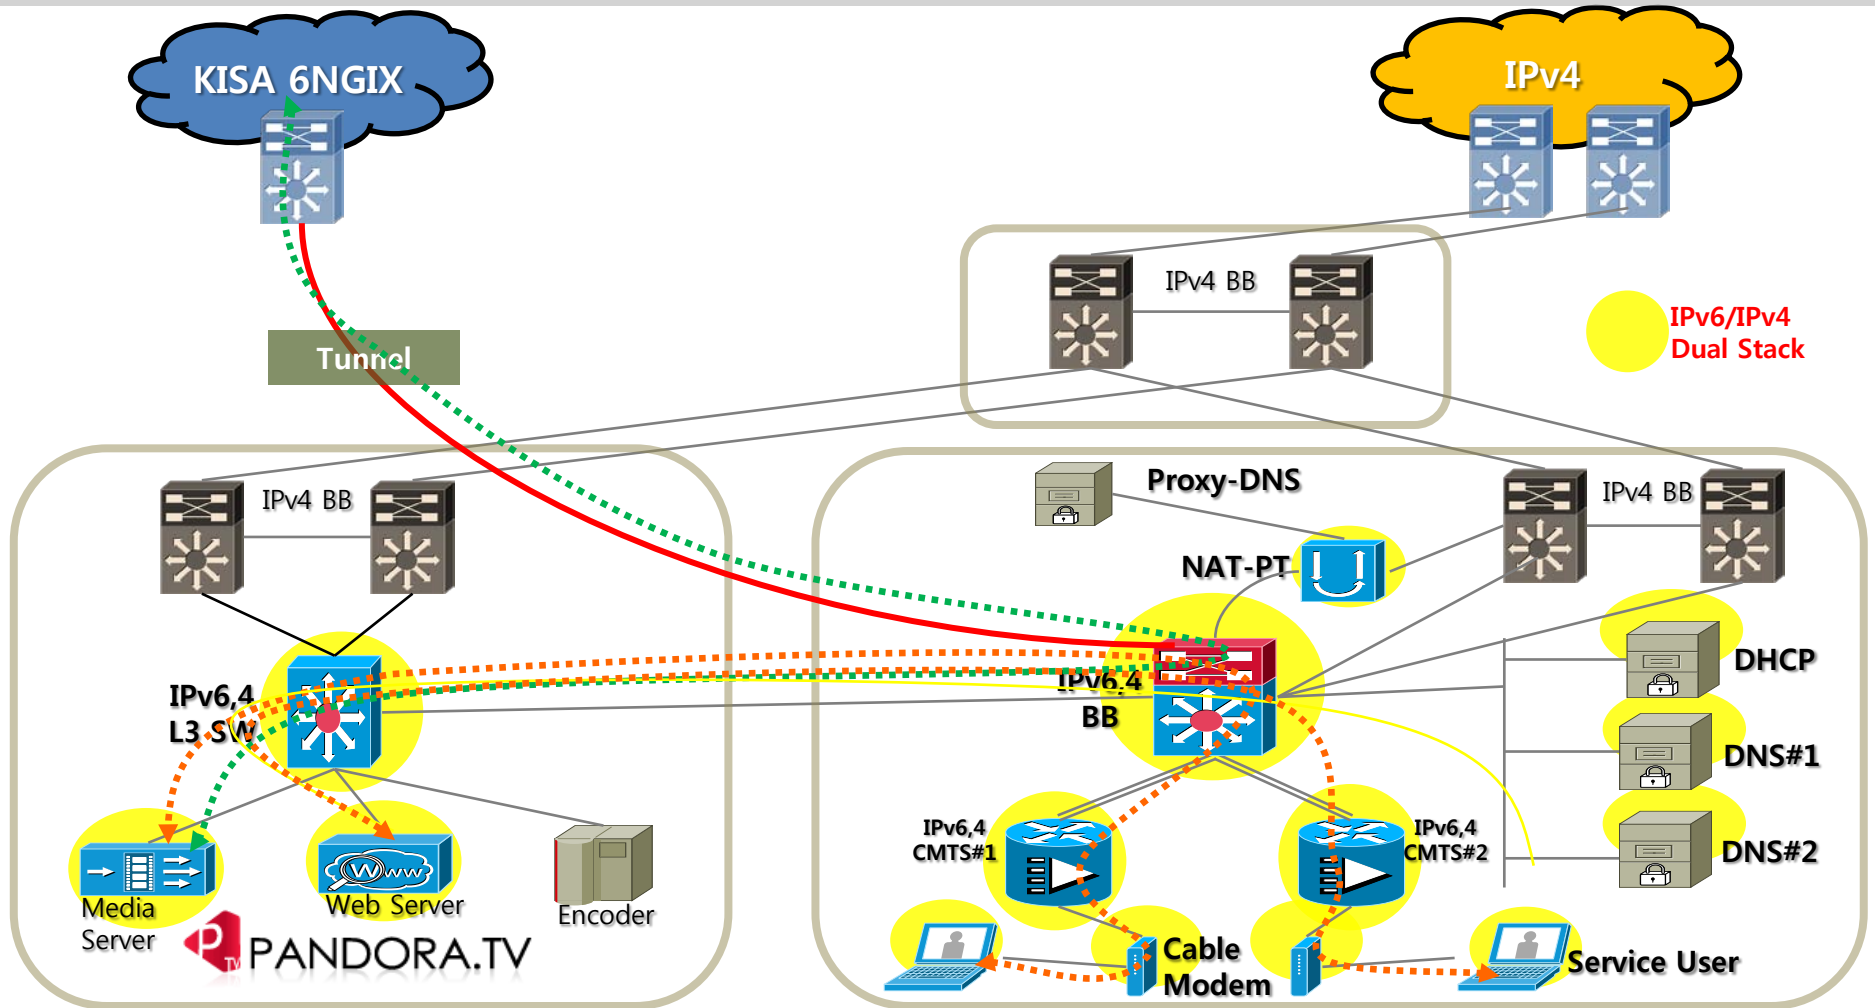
KISA 6NGIX

IPv4

IPv4 BB

IPv6/IPv4
Dual Stack

Tunnel

IPv4 BB

Proxy-DNS

IPv4 BB

NAT-PT

DHCP

IPv6,4
L3 SW

IPv6,4
BB

DNS#1

IPv6,4
CMTS#1

IPv6,4
CMTS#2

DNS#2

Media
Server

Web Server

Encoder

PANDORA.TV

Cable
Modem

Service User